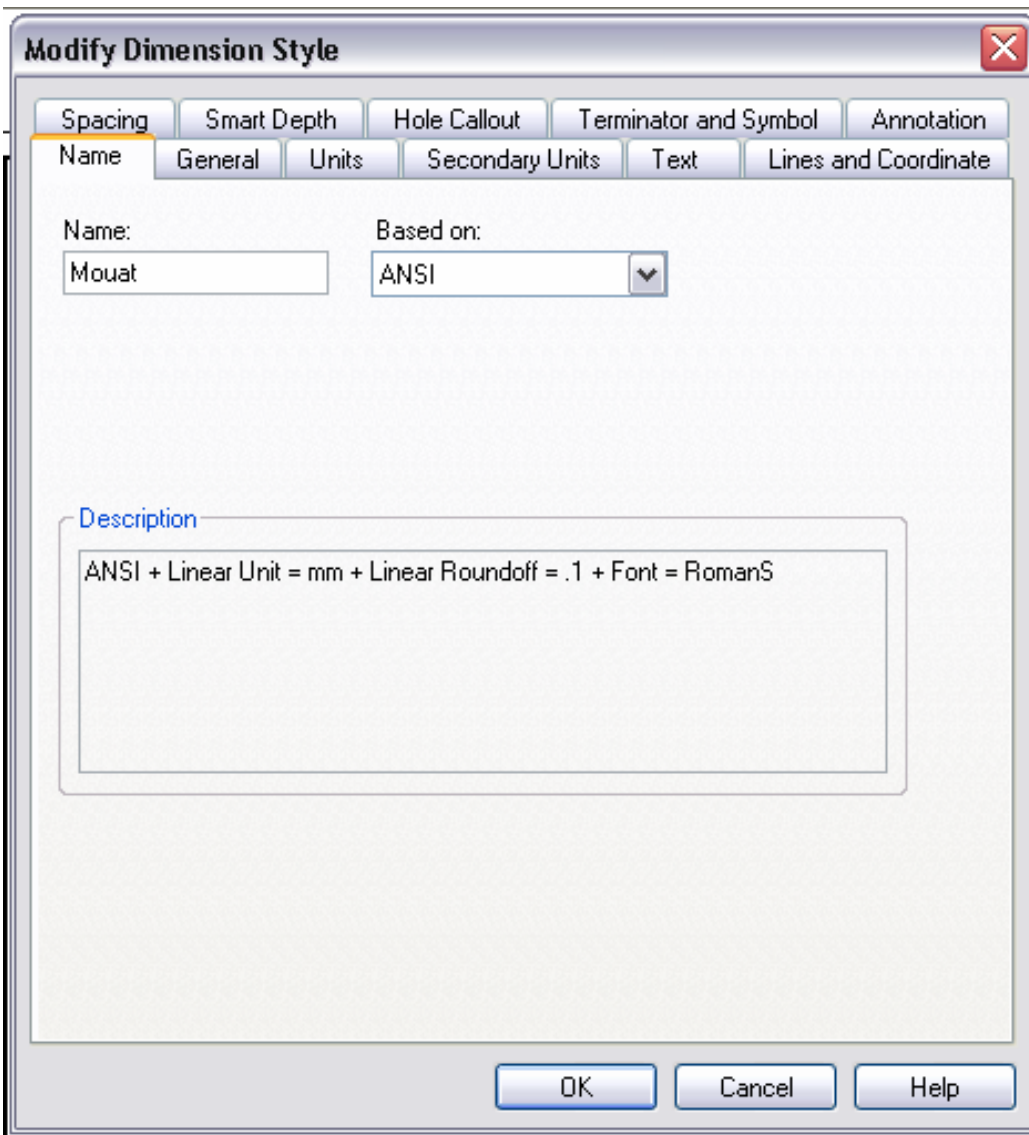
Modify Dimension Style

Spacing
Smart Depth
Hole Callout
Terminator and Symbol
Annotation
Name
General
Units
Secondary Units
Text
Lines and Coordinate

Name:
Mouat
Based on:
ANSI

Description
ANSI + Linear Unit = mm + Linear Roundoff = .1 + Font = RomanS

OK
Cancel
Help